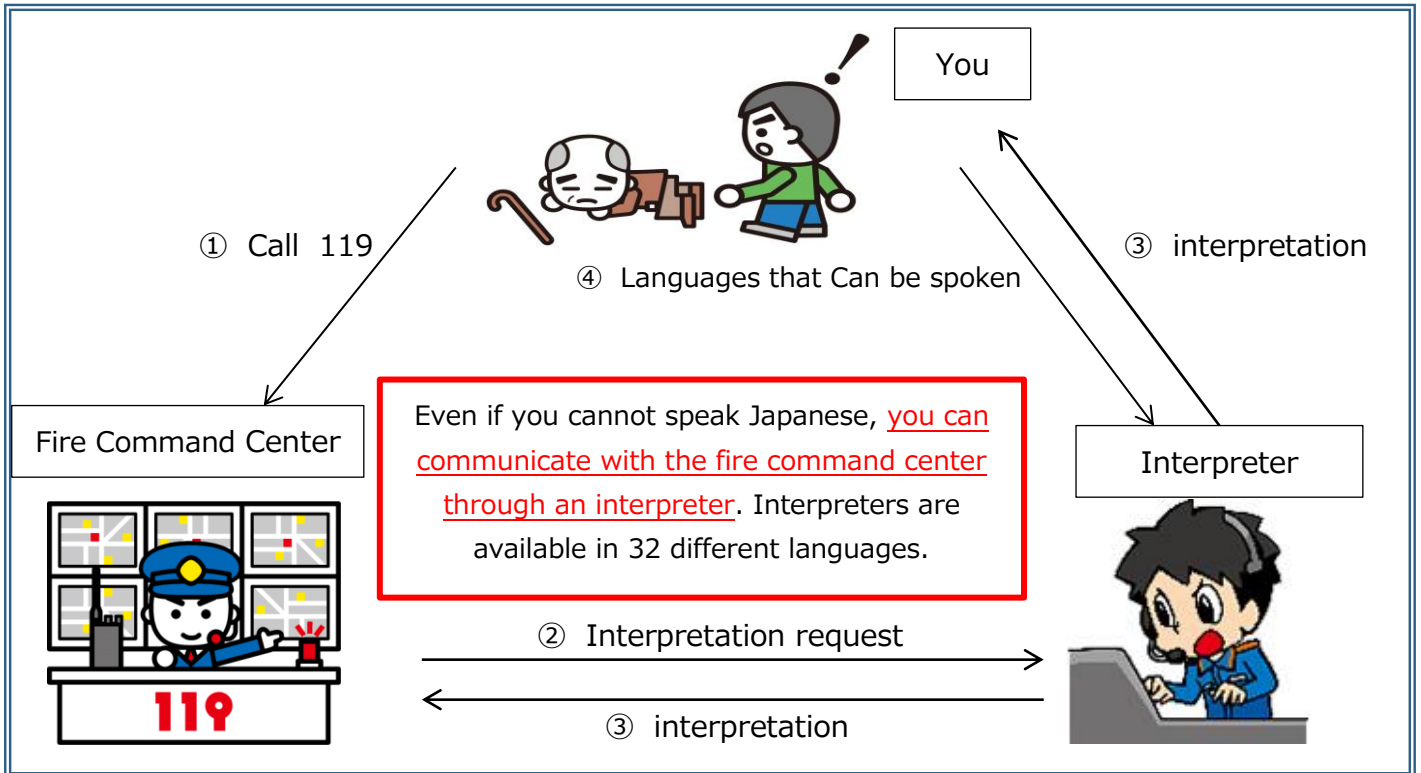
You

① Call 119

④ Languages that Can be spoken

③ interpretation

Fire Command Center

Even if you cannot speak Japanese, you can communicate with the fire command center through an interpreter. Interpreters are available in 32 different languages.

Interpreter

119

② Interpretation request

③ interpretation